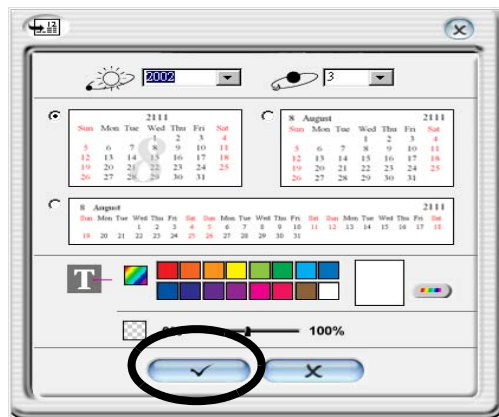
2002
3

2111
Sun Mon Tue Wed Thu Fri Sat
1 2 3 4
5 6 7 8 9 10 11
12 13 14 15 16 17 18
19 20 21 22 23 24 25
26 27 28 29 30 31

8 August 2111
Sun Mon Tue Wed Thu Fri Sat
1 2 3 4
5 6 7 8 9 10 11
12 13 14 15 16 17 18
19 20 21 22 23 24 25
26 27 28 29 30 31

8 August 2111
Sun Mon Tue Wed Thu Fri Sat Sun Mon Tue Wed Thu Fri Sat Sun Mon Tue Wed Thu Fri Sat
1 2 3 4 5 6 7 8 9 10 11 12 13 14 15 16 17 18 19 20 21 22 23 24 25 26 27 28 29 30 31

T

0% 100%